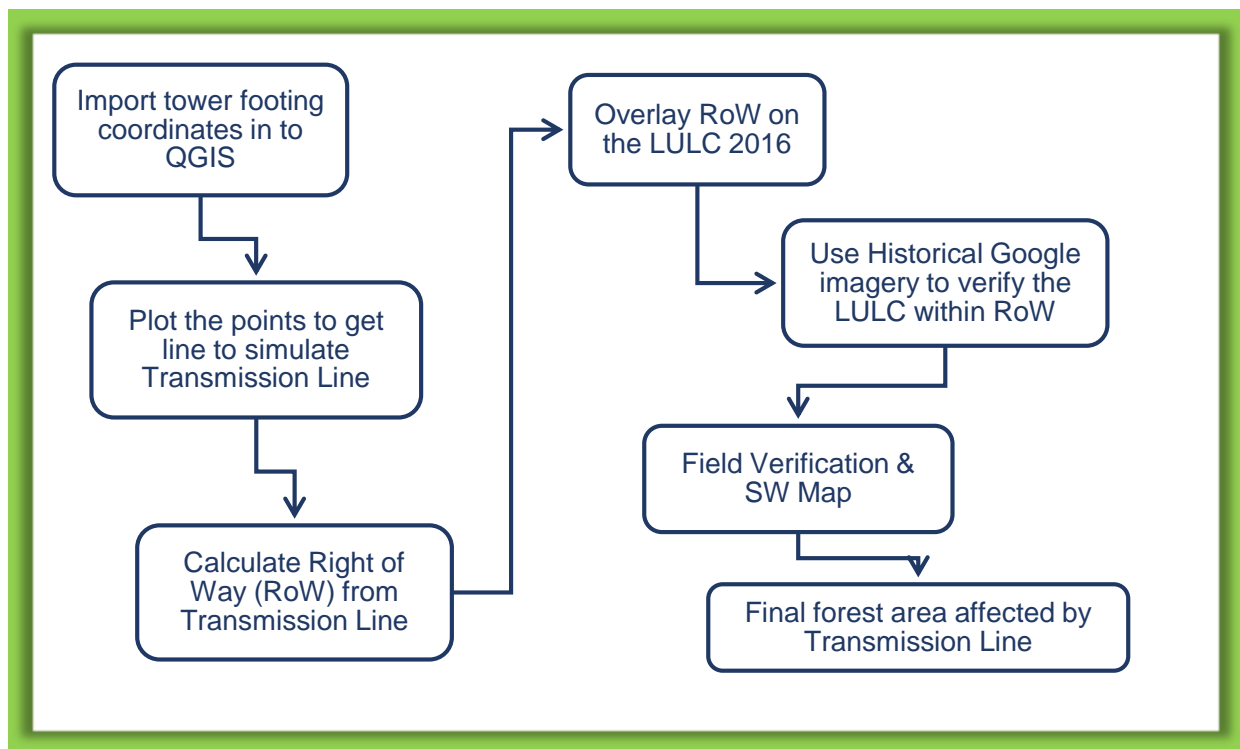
Import tower footing coordinates in to QGIS

Plot the points to get line to simulate Transmission Line

Calculate Right of Way (RoW) from Transmission Line

Overlay RoW on the LULC 2016

Use Historical Google imagery to verify the LULC within RoW

Field Verification & SW Map

Final forest area affected by Transmission Line